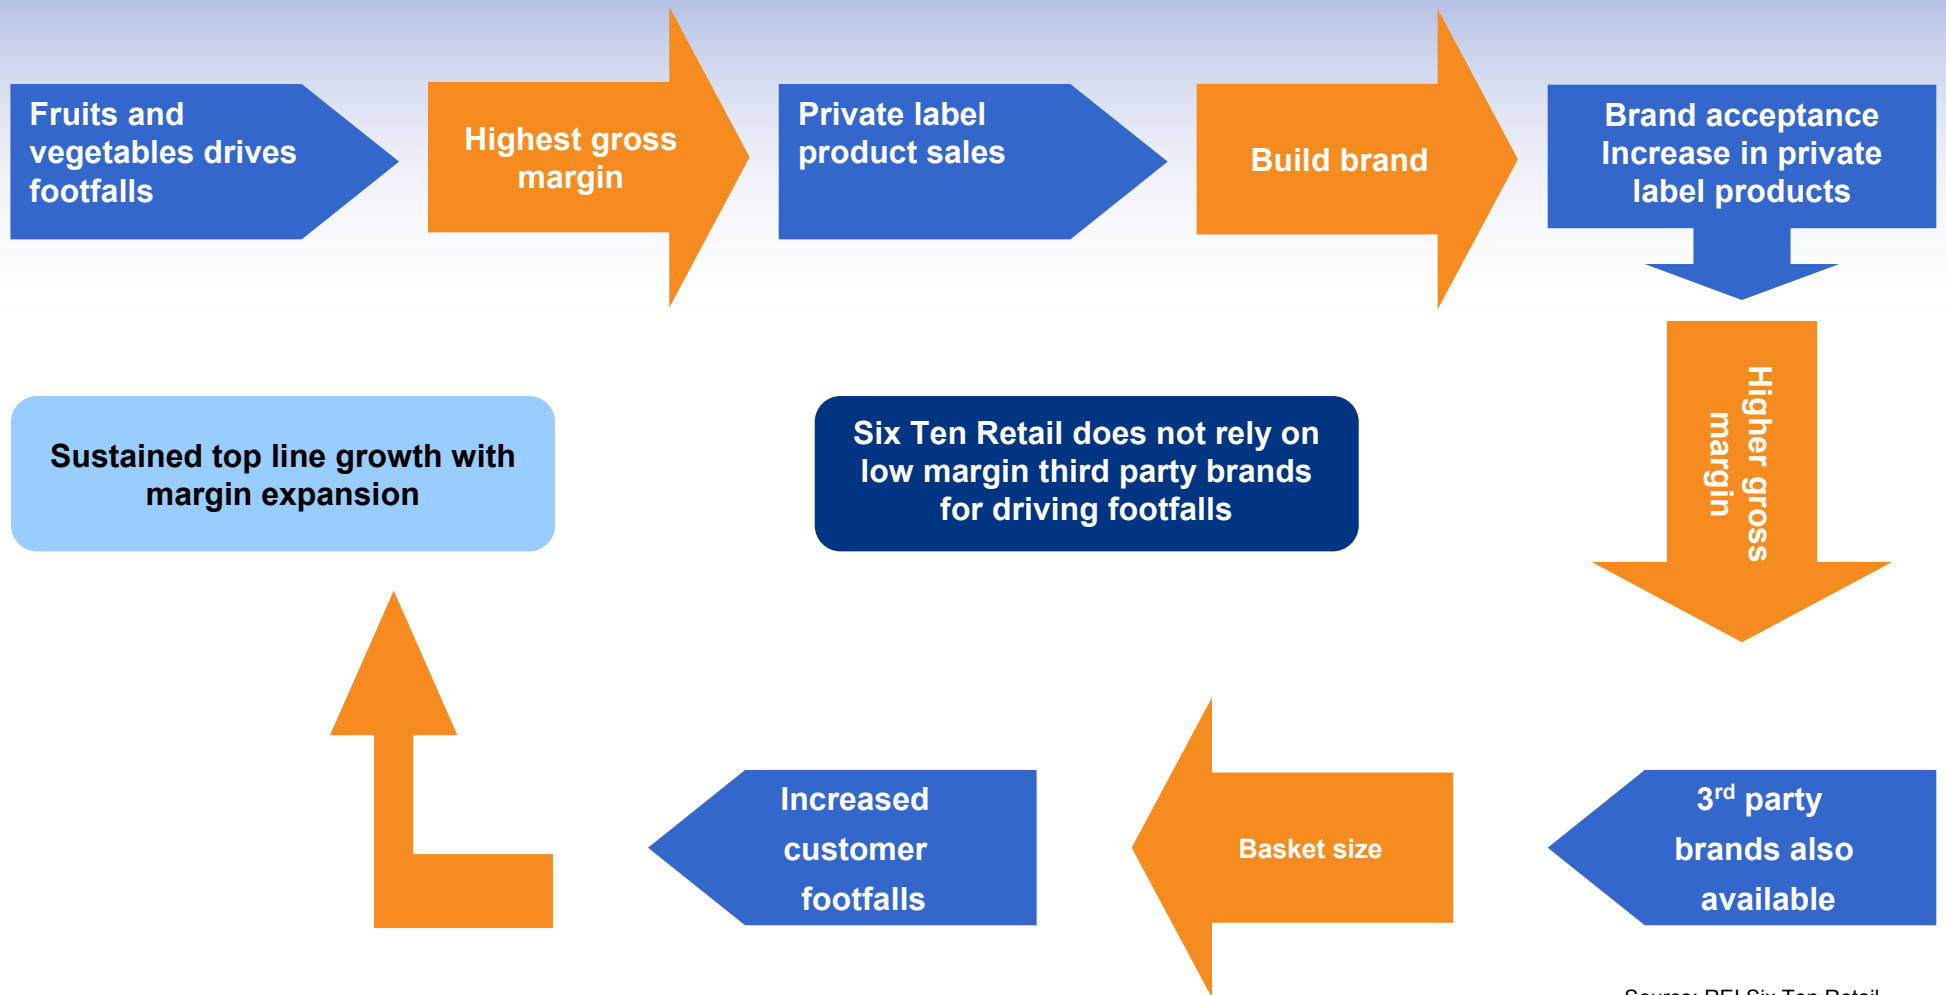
Fruits and vegetables drives footfalls

Highest gross margin

Private label product sales

Build brand

Brand acceptance Increase in private label products

Higher gross margin

Sustained top line growth with margin expansion

Six Ten Retail does not rely on low margin third party brands for driving footfalls

Increased customer footfalls

Basket size

3$^{rd}$ party brands also available

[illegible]